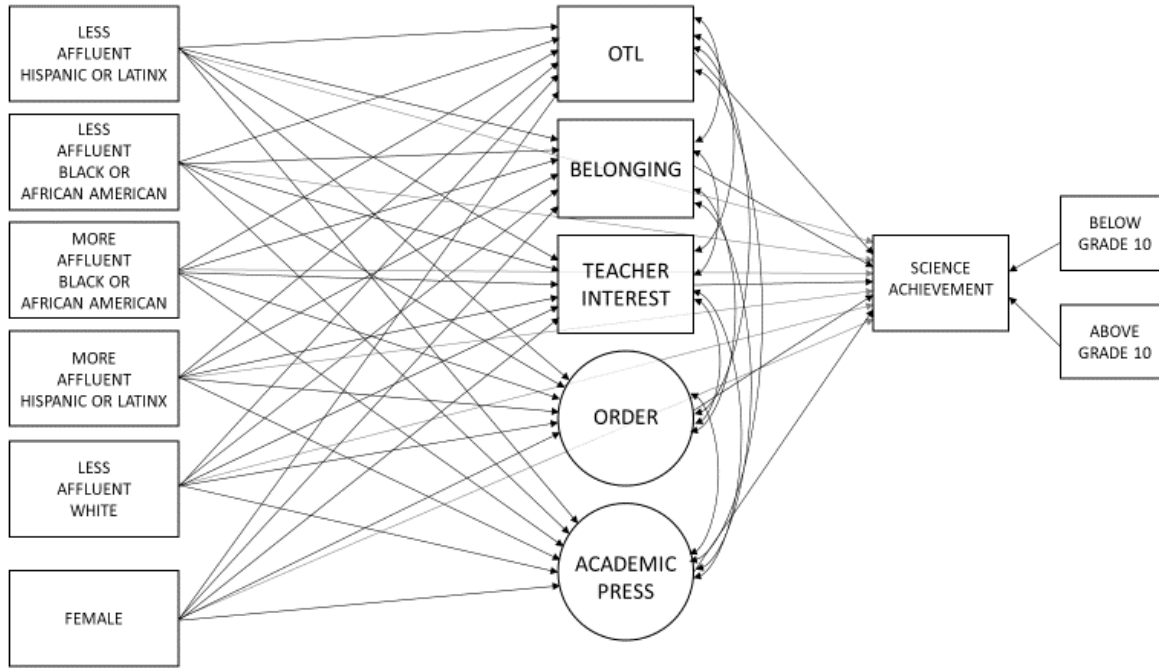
LESS AFFLUENT HISPANIC OR LATINX

LESS AFFLUENT BLACK OR AFRICAN AMERICAN

MORE AFFLUENT BLACK OR AFRICAN AMERICAN

MORE AFFLUENT HISPANIC OR LATINX

LESS AFFLUENT WHITE

FEMALE

OTL

BELONGING

TEACHER INTEREST

ORDER

ACADEMIC PRESS

SCIENCE ACHIEVEMENT

BELOW GRADE 10

ABOVE GRADE 10